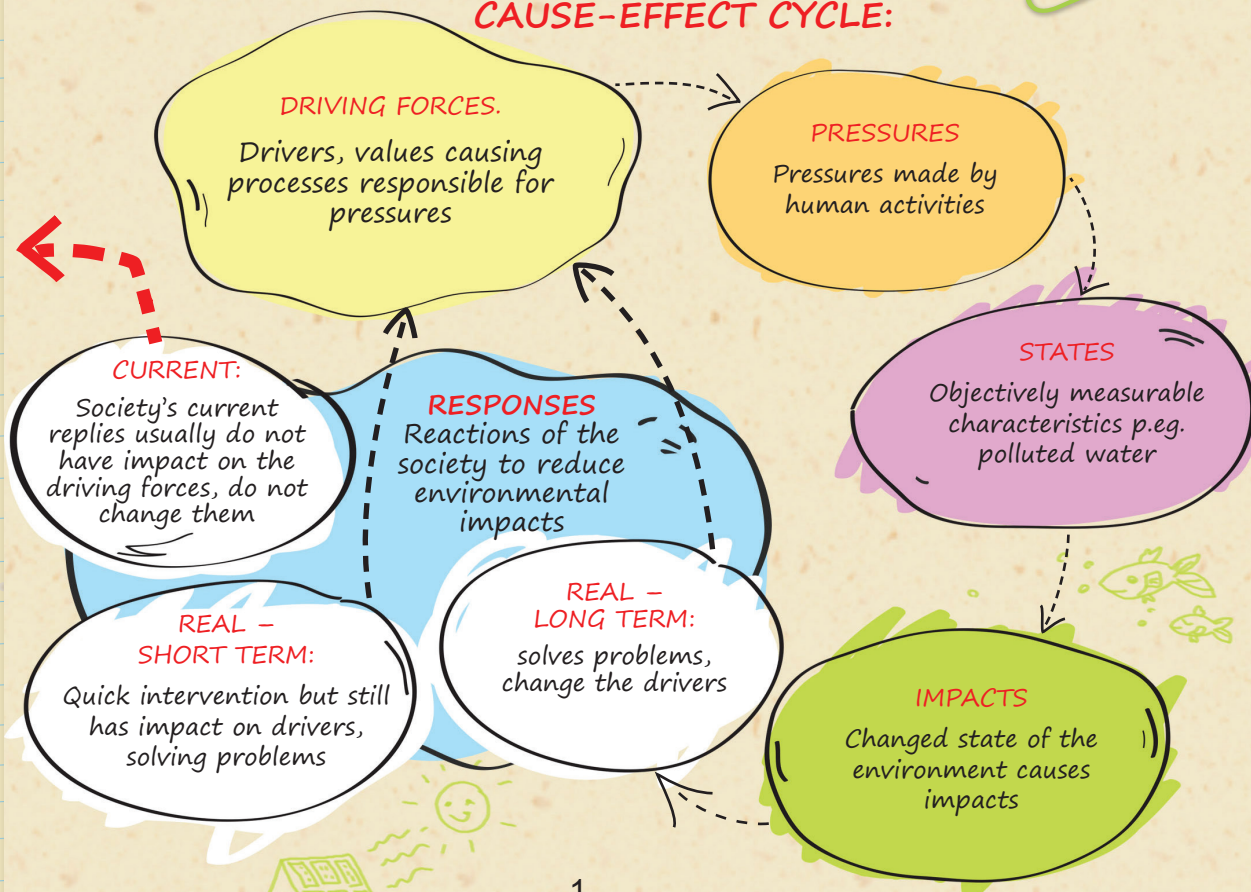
CAUSE-EFFECT CYCLE:

DRIVING FORCES.
Drivers, values causing processes responsible for pressures

PRESSURES
Pressures made by human activities

STATES
Objectively measurable characteristics p.eg. polluted water

IMPACTS
Changed state of the environment causes impacts

CURRENT:
Society's current replies usually do not have impact on the driving forces, do not change them

RESPONSES
Reactions of the society to reduce environmental impacts

REAL – SHORT TERM:
Quick intervention but still has impact on drivers, solving problems

REAL – LONG TERM:
solves problems, change the drivers

1